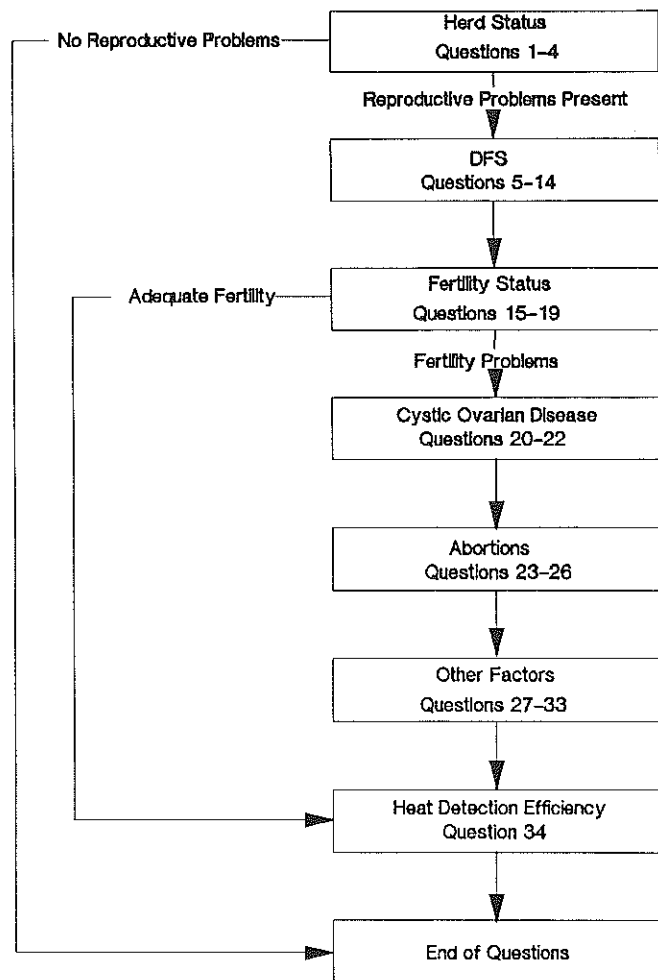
No Reproductive Problems

Herd Status
Questions 1–4

Reproductive Problems Present

DFS
Questions 5–14

Adequate Fertility

Fertility Status
Questions 15–19

Fertility Problems

Cystic Ovarian Disease
Questions 20–22

Abortions
Questions 23–26

Other Factors
Questions 27–33

Heat Detection Efficiency
Question 34

End of Questions